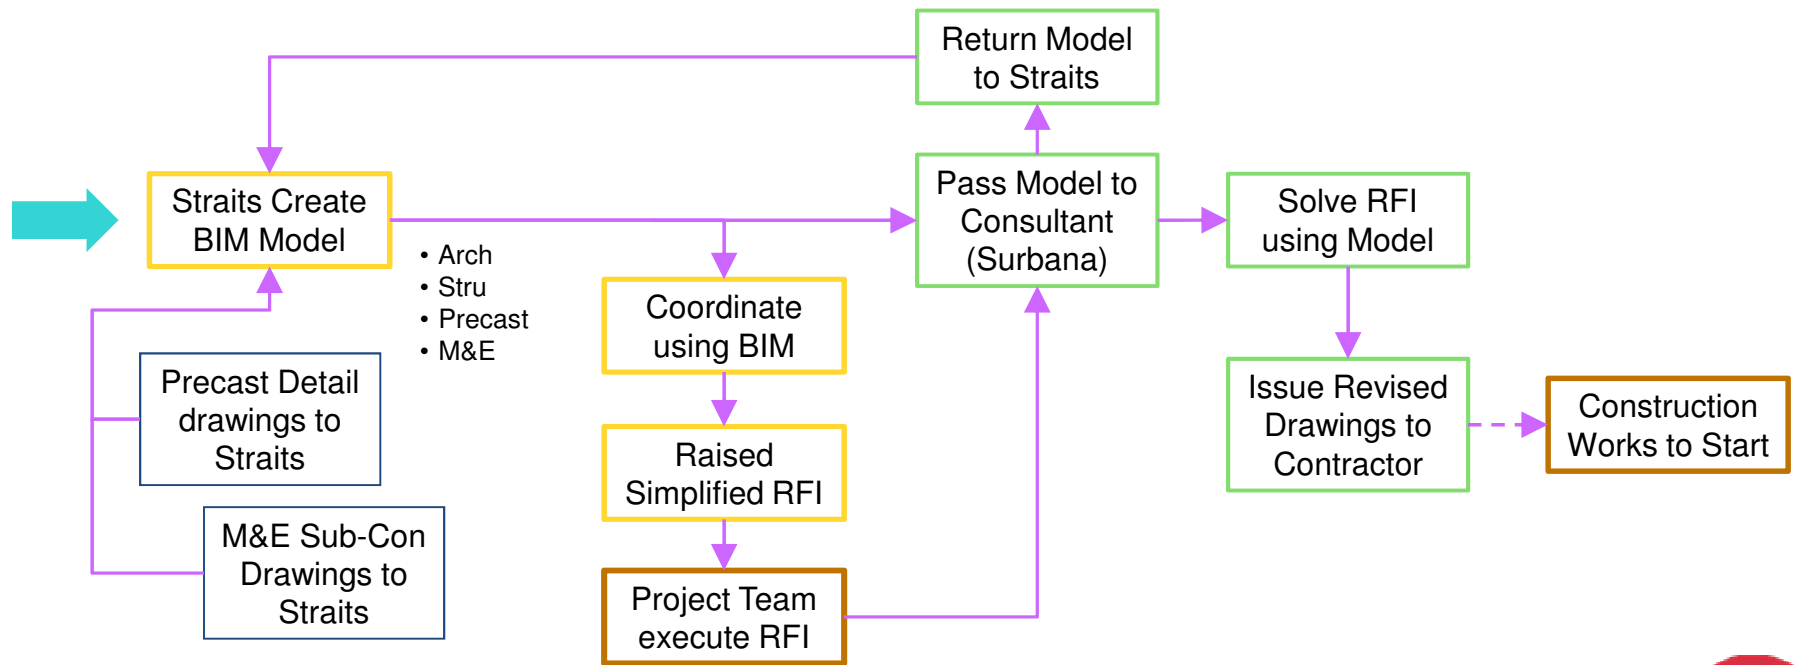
Return Model to Straits

Straits Create BIM Model

• Arch
• Stru
• Precast
• M&E

Pass Model to Consultant (Surbana)

Solve RFI using Model

Coordinate using BIM

Precast Detail drawings to Straits

Raised Simplified RFI

Issue Revised Drawings to Contractor

Construction Works to Start

M&E Sub-Con Drawings to Straits

Project Team execute RFI